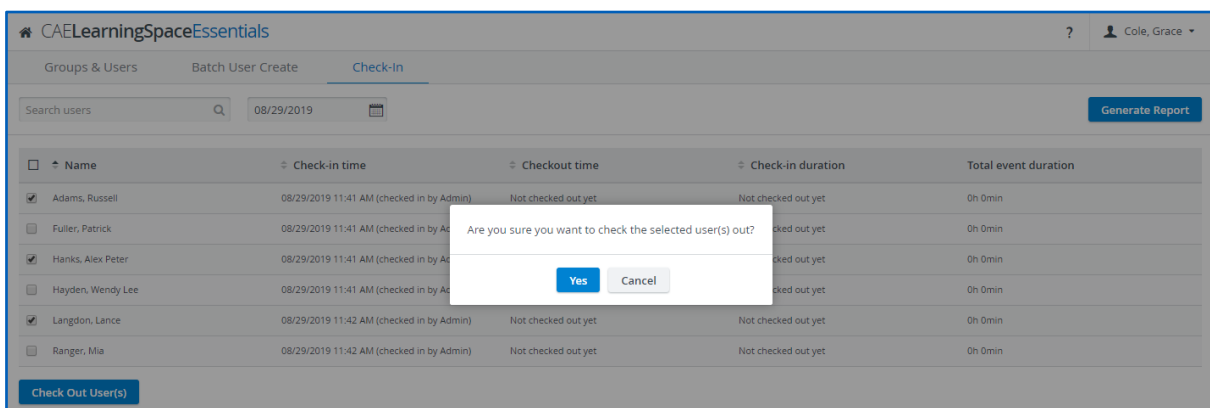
CAELearningSpaceEssentials

? Cole, Grace

Groups & Users Batch User Create Check-In

Search users 08/29/2019 Generate Report

| Name | Check-in time | Checkout time | Check-in duration | Total event duration |
|---|---|---|---|---|
| Adams, Russell | 08/29/2019 11:41 AM (checked in by Admin) | Not checked out yet | Not checked out yet | 0h 0min |
| Fuller, Patrick | 08/29/2019 11:41 AM (checked in by Ad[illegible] | | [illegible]cked out yet | 0h 0min |
| Hanks, Alex Peter | 08/29/2019 11:41 AM (checked in by Ad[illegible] | | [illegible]cked out yet | 0h 0min |
| Hayden, Wendy Lee | 08/29/2019 11:41 AM (checked in by Ad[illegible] | | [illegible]cked out yet | 0h 0min |
| Langdon, Lance | 08/29/2019 11:42 AM (checked in by Admin) | Not checked out yet | Not checked out yet | 0h 0min |
| Ranger, Mia | 08/29/2019 11:42 AM (checked in by Admin) | Not checked out yet | Not checked out yet | 0h 0min |

Are you sure you want to check the selected user(s) out?

Yes Cancel

Check Out User(s)